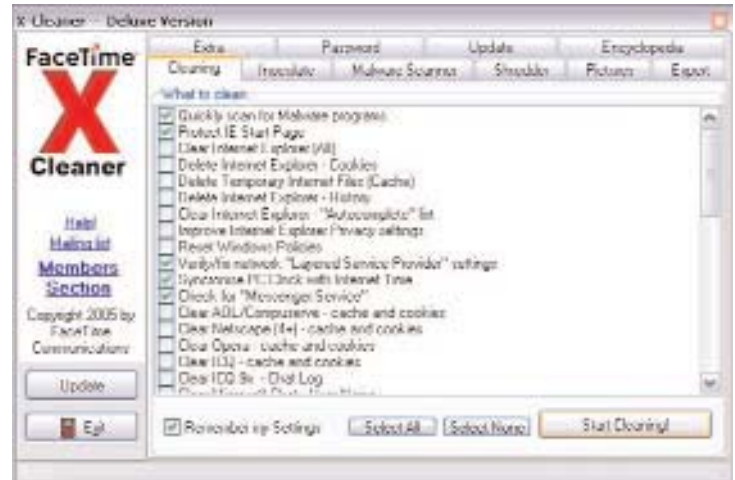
X-Cleaner - Deluxe Version

FaceTime
X
Cleaner

Help!
Mailing list
Members Section

Copyright 2005 by FaceTime Communications

Update

Exit

Extra | Password | Update | Encyclopedia
Cleaning | Inoculate | Malware Scanner | Shredder | Pictures | Export

What to clean:

Quickly scan for Malware programs
Protect IE Start Page
Clear Internet Explorer (All)
Delete Internet Explorer - Cookies
Delete Temporary Internet Files (Cache)
Delete Internet Explorer - History
Clear Internet Explorer - "Autocomplete" list
Improve Internet Explorer Privacy settings
Reset Windows Policies
Verify/fix network "Layered Service Provider" settings
Synchronize PC Clock with Internet Time
Check for "Messenger Service"
Clear AOL/Compuserve - cache and cookies
Clear Netscape (4+) - cache and cookies
Clear Opera - cache and cookies
Clear IE - cache and cookies
Clear ICQ 9x - Chat Log
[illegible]

Remember my Settings

Select All

Select None

Start Cleaning!